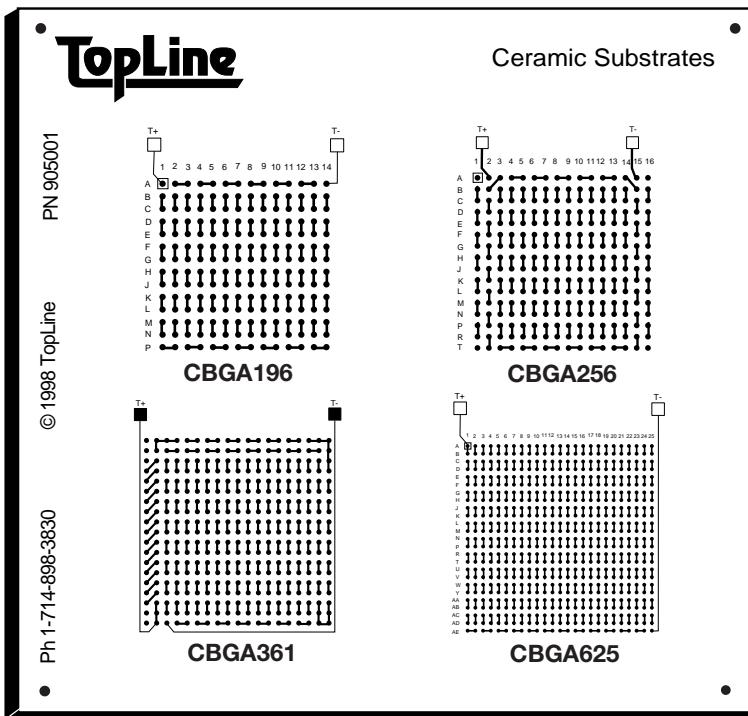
TopLine

Ceramic Substrates

PN 905001

© 1998 TopLine

Ph 1-714-898-3830

T+ T-

1 2 3 4 5 6 7 8 9 10 11 12 13 14

A B C D E F G H J K L M N P

CBGA196

T+ T-

1 2 3 4 5 6 7 8 9 10 11 12 13 14 15 16

A B C D E F G H J K L M N P R T

CBGA256

T+ T-

CBGA361

T+ T-

1 2 3 4 5 6 7 8 9 10 11 12 13 14 15 16 17 18 19 20 21 22 23 24 25

A B C D E F G H J K L M N P R T U V W Y AA AB AC AD AE

CBGA625